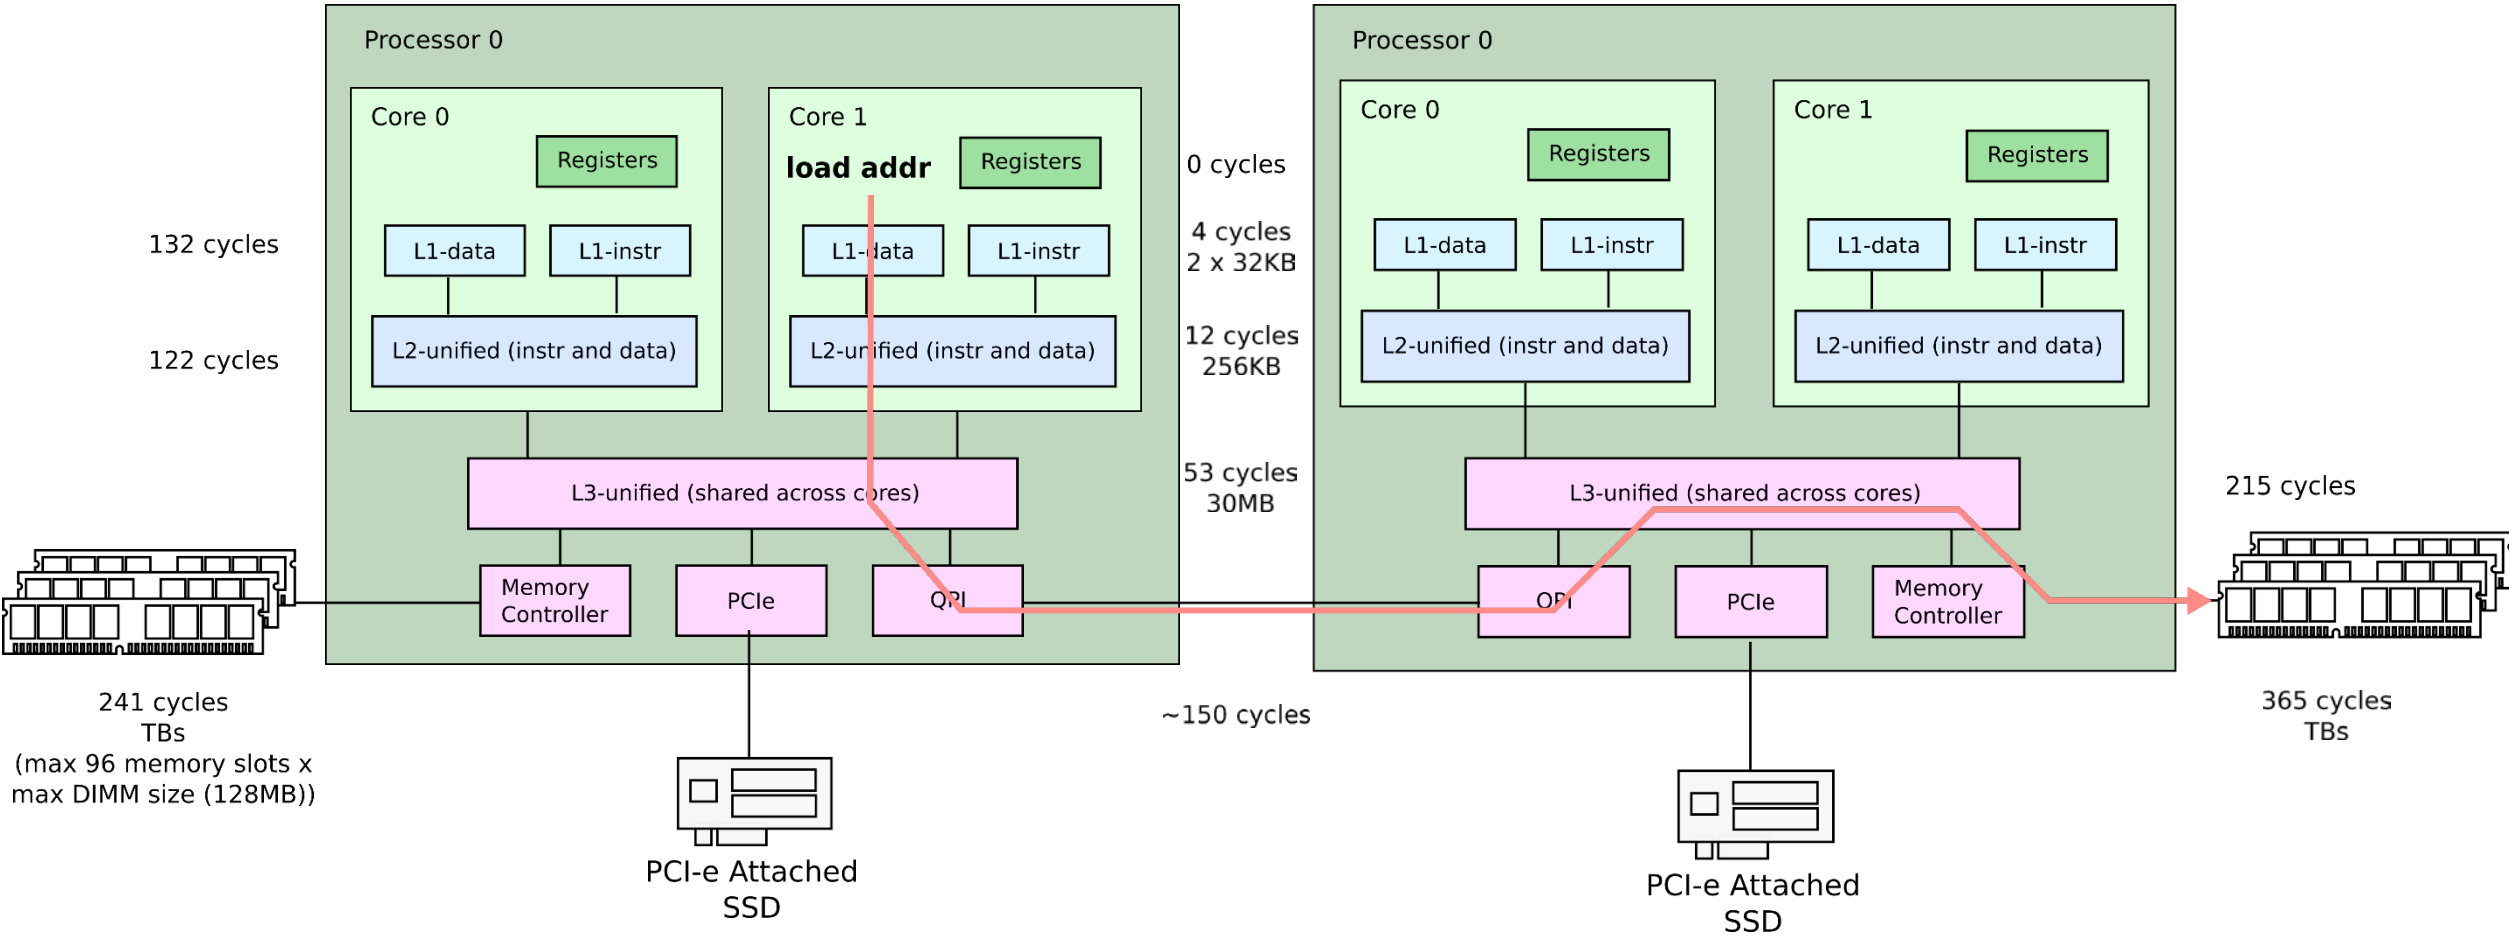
Processor 0

Core 0

Registers

L1-data

L1-instr

L2-unified (instr and data)

Core 1

load addr

Registers

L1-data

L1-instr

L2-unified (instr and data)

L3-unified (shared across cores)

Memory Controller

PCIe

QPI

132 cycles

122 cycles

0 cycles

4 cycles
2 x 32KB

12 cycles
256KB

53 cycles
30MB

241 cycles
TBs
(max 96 memory slots x
max DIMM size (128MB))

PCI-e Attached
SSD

~150 cycles

Processor 0

Core 0

Registers

L1-data

L1-instr

L2-unified (instr and data)

Core 1

Registers

L1-data

L1-instr

L2-unified (instr and data)

L3-unified (shared across cores)

QPI

PCIe

Memory Controller

215 cycles

365 cycles
TBs

PCI-e Attached
SSD